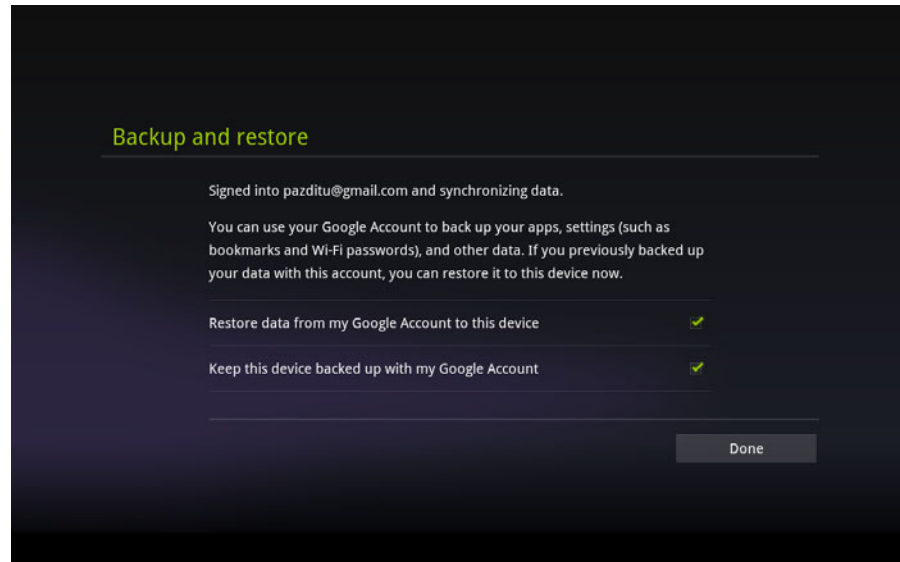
Backup and restore

Signed into pazditu@gmail.com and synchronizing data.

You can use your Google Account to back up your apps, settings (such as bookmarks and Wi-Fi passwords), and other data. If you previously backed up your data with this account, you can restore it to this device now.

Restore data from my Google Account to this device

Keep this device backed up with my Google Account

Done